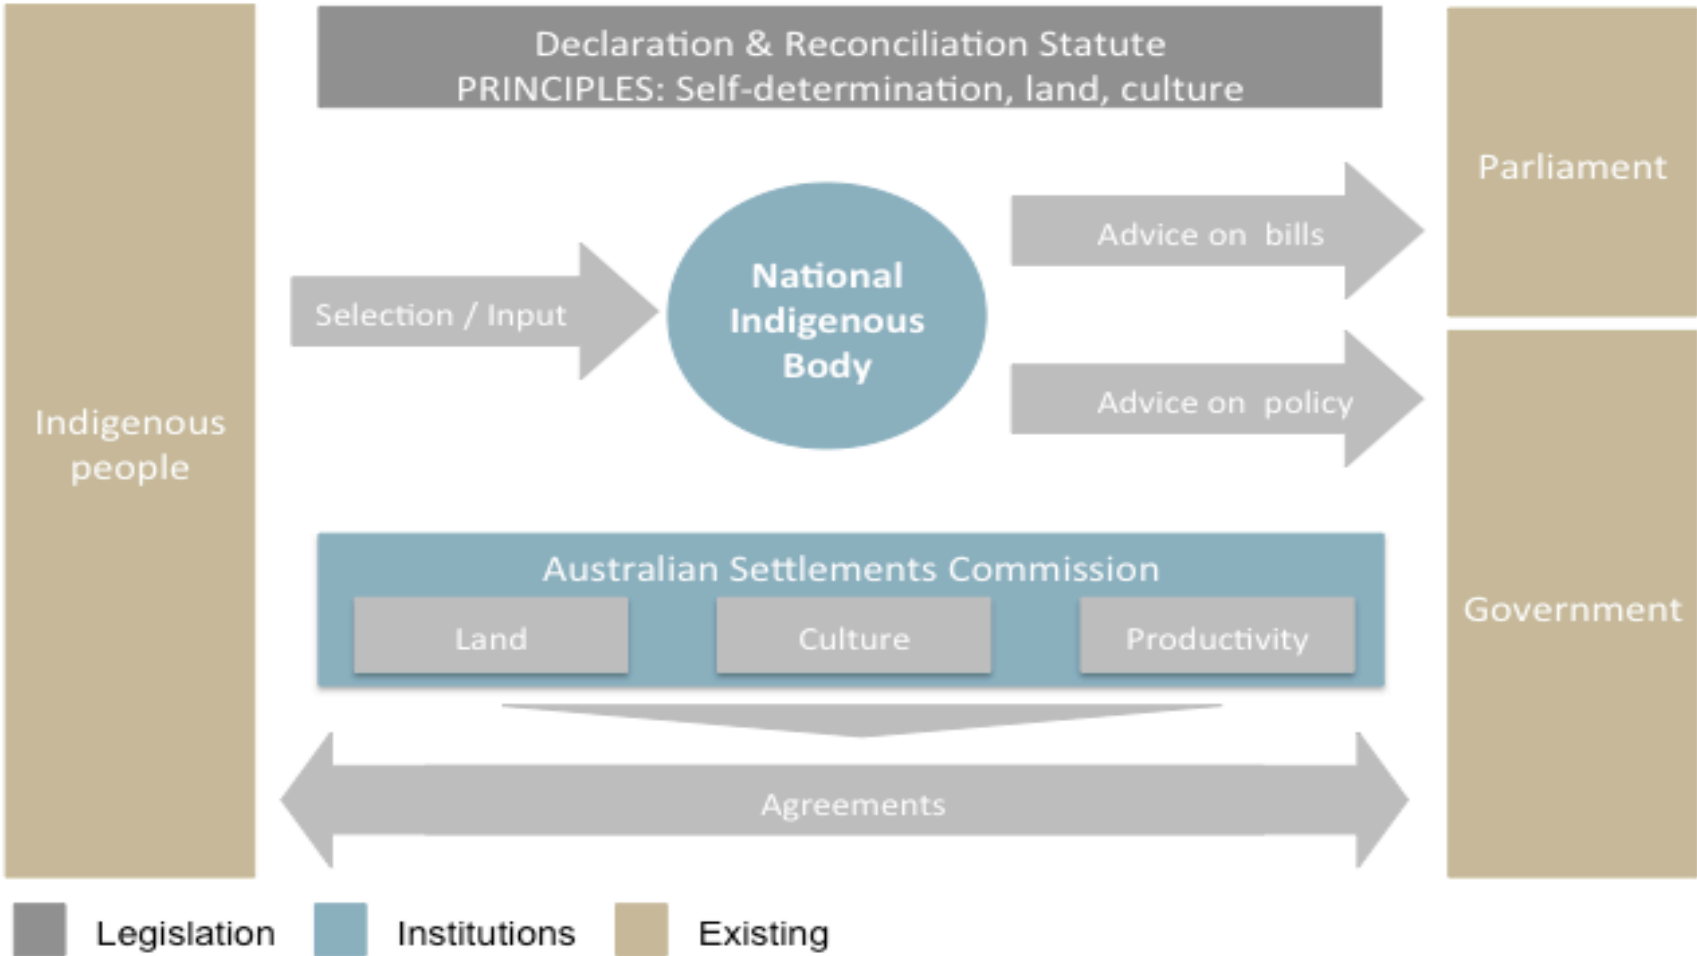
Indigenous people

Declaration & Reconciliation Statute
PRINCIPLES: Self-determination, land, culture

Parliament

Selection / Input

National Indigenous Body

Advice on bills

Advice on policy

Government

Australian Settlements Commission

Land

Culture

Productivity

Agreements

Legislation Institutions Existing